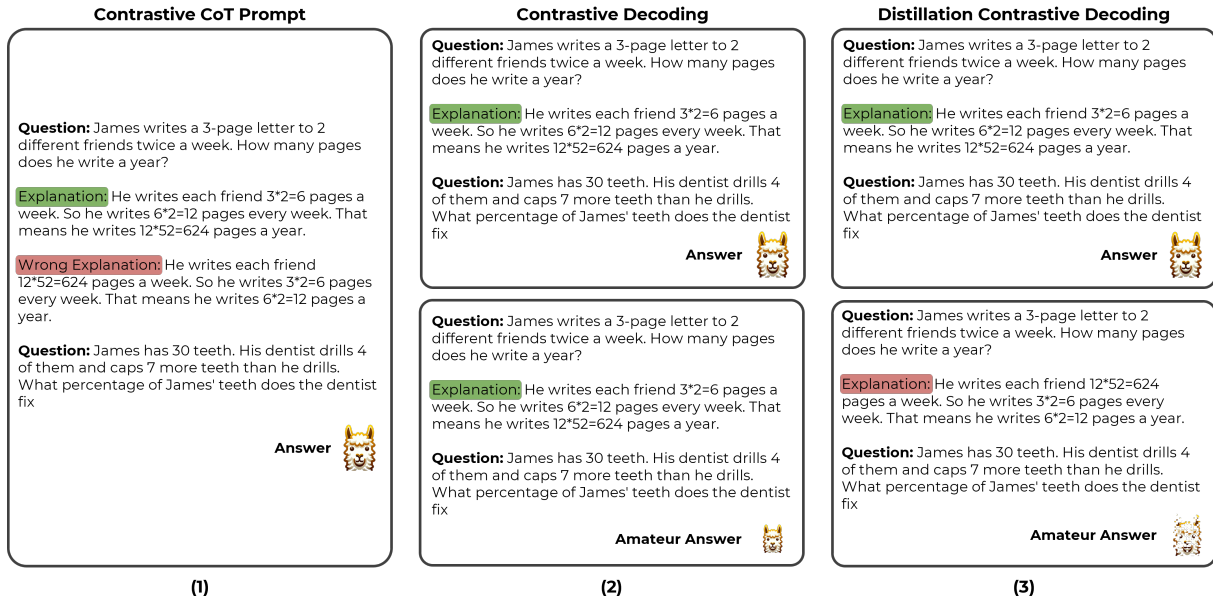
Contrastive CoT Prompt

**Question:** James writes a 3-page letter to 2 different friends twice a week. How many pages does he write a year?

Explanation: He writes each friend 3*2=6 pages a week. So he writes 6*2=12 pages every week. That means he writes 12*52=624 pages a year.

Wrong Explanation: He writes each friend 12*52=624 pages a week. So he writes 3*2=6 pages every week. That means he writes 6*2=12 pages a year.

**Question:** James has 30 teeth. His dentist drills 4 of them and caps 7 more teeth than he drills. What percentage of James' teeth does the dentist fix

**Answer**

(1)

Contrastive Decoding

**Question:** James writes a 3-page letter to 2 different friends twice a week. How many pages does he write a year?

Explanation: He writes each friend 3*2=6 pages a week. So he writes 6*2=12 pages every week. That means he writes 12*52=624 pages a year.

**Question:** James has 30 teeth. His dentist drills 4 of them and caps 7 more teeth than he drills. What percentage of James' teeth does the dentist fix

**Answer**

**Question:** James writes a 3-page letter to 2 different friends twice a week. How many pages does he write a year?

Explanation: He writes each friend 3*2=6 pages a week. So he writes 6*2=12 pages every week. That means he writes 12*52=624 pages a year.

**Question:** James has 30 teeth. His dentist drills 4 of them and caps 7 more teeth than he drills. What percentage of James' teeth does the dentist fix

**Amateur Answer**

(2)

Distillation Contrastive Decoding

**Question:** James writes a 3-page letter to 2 different friends twice a week. How many pages does he write a year?

Explanation: He writes each friend 3*2=6 pages a week. So he writes 6*2=12 pages every week. That means he writes 12*52=624 pages a year.

**Question:** James has 30 teeth. His dentist drills 4 of them and caps 7 more teeth than he drills. What percentage of James' teeth does the dentist fix

**Answer**

**Question:** James writes a 3-page letter to 2 different friends twice a week. How many pages does he write a year?

Explanation: He writes each friend 12*52=624 pages a week. So he writes 3*2=6 pages every week. That means he writes 6*2=12 pages a year.

**Question:** James has 30 teeth. His dentist drills 4 of them and caps 7 more teeth than he drills. What percentage of James' teeth does the dentist fix

**Amateur Answer**

(3)